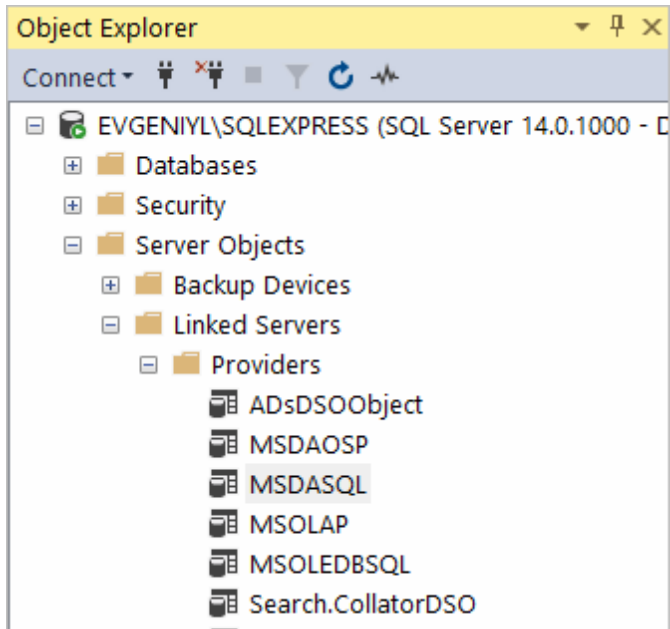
Object Explorer

Connect

EVGENIYL\SQLEXPRESS (SQL Server 14.0.1000 - D

Databases

Security

Server Objects

Backup Devices

Linked Servers

Providers

ADsDSOObject

MSDAOSP

MSDASQL

MSOLAP

MSOLEDBSQL

Search.CollatorDSO